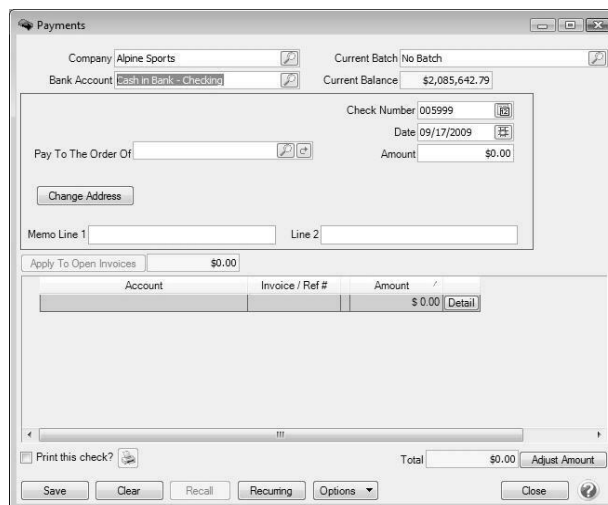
Payments

Company Alpine Sports

Current Batch No Batch

Bank Account Cash in Bank - Checking

Current Balance $2,085,642.79

Check Number 005999

Date 09/17/2009

Pay To The Order Of

Amount $0.00

Change Address

Memo Line 1

Line 2

Apply To Open Invoices $0.00

| Account | Invoice / Ref # | Amount | |
|---|---|---|---|
| | | $ 0.00 | Detail |

Print this check?

Total $0.00 Adjust Amount

Save Clear Recall Recurring Options Close